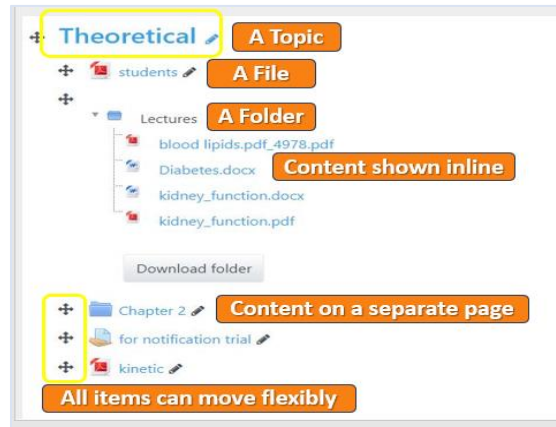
Theoretical

A Topic

students

A File

Lectures

A Folder

blood lipids.pdf_4978.pdf

Diabetes.docx

Content shown inline

kidney_function.docx

kidney_function.pdf

Download folder

Chapter 2

Content on a separate page

for notification trial

kinetic

All items can move flexibly